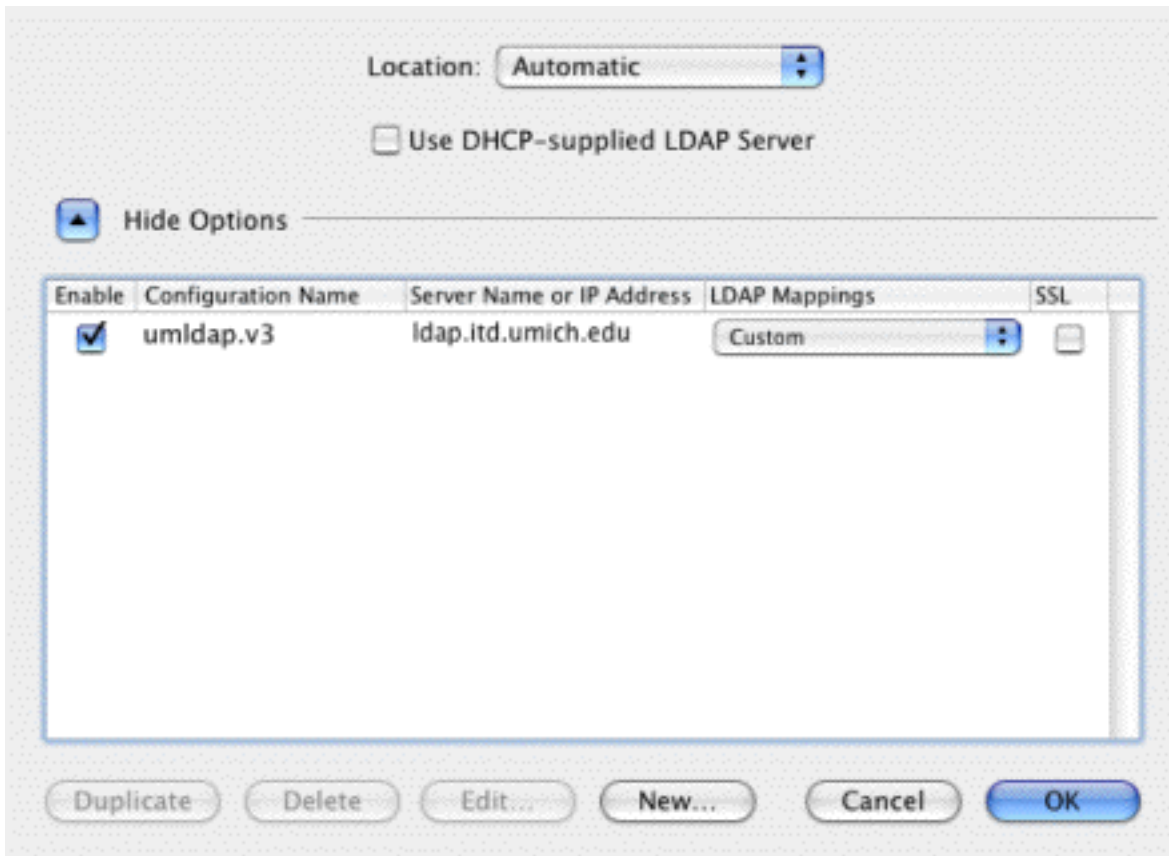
Location: Automatic

Use DHCP-supplied LDAP Server

Hide Options

| Enable | Configuration Name | Server Name or IP Address | LDAP Mappings | SSL |
|---|---|---|---|---|
| ☑ | umldap.v3 | ldap.itd.umich.edu | Custom | ☐ |

Duplicate Delete Edit... New... Cancel OK